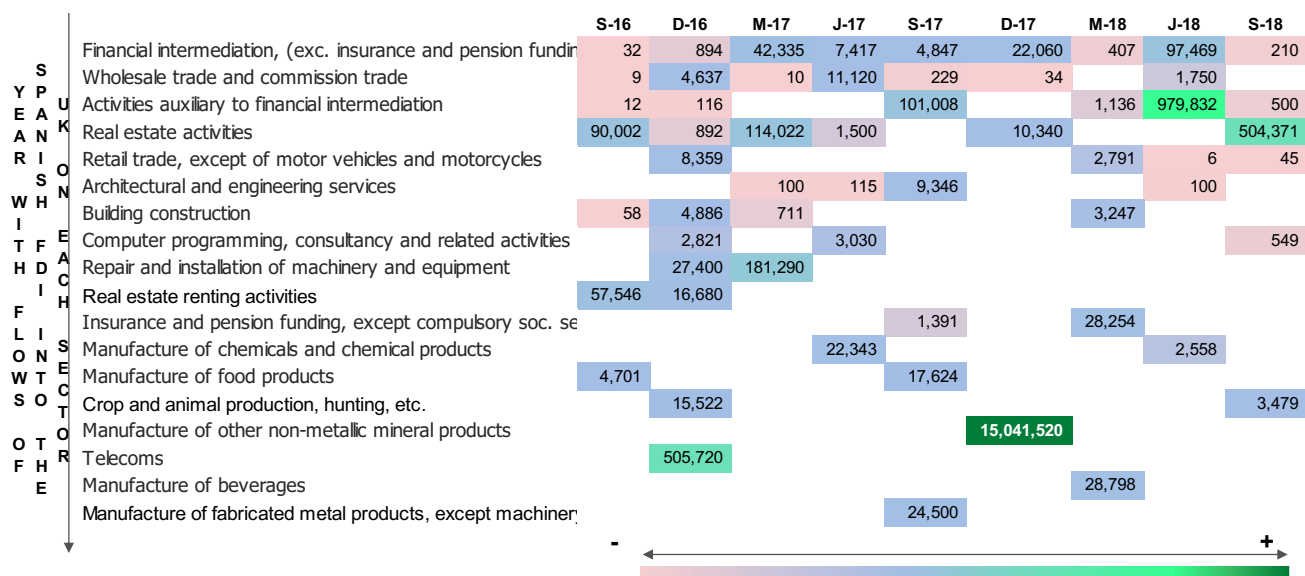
YEAR WITH FLOWS OF SPANISH FDI INTO THE UK ON EACH SECTOR

| | S-16 | D-16 | M-17 | J-17 | S-17 | D-17 | M-18 | J-18 | S-18 |
|---|---|---|---|---|---|---|---|---|---|
| Financial intermediation, (exc. insurance and pension fundin | 32 | 894 | 42,335 | 7,417 | 4,847 | 22,060 | 407 | 97,469 | 210 |
| Wholesale trade and commission trade | 9 | 4,637 | 10 | 11,120 | 229 | 34 | | 1,750 | |
| Activities auxiliary to financial intermediation | 12 | 116 | | | 101,008 | | 1,136 | 979,832 | 500 |
| Real estate activities | 90,002 | 892 | 114,022 | 1,500 | | 10,340 | | | 504,371 |
| Retail trade, except of motor vehicles and motorcycles | | 8,359 | | | | | 2,791 | 6 | 45 |
| Architectural and engineering services | | | 100 | 115 | 9,346 | | | 100 | |
| Building construction | 58 | 4,886 | 711 | | | | 3,247 | | |
| Computer programming, consultancy and related activities | | 2,821 | | 3,030 | | | | | 549 |
| Repair and installation of machinery and equipment | | 27,400 | 181,290 | | | | | | |
| Real estate renting activities | 57,546 | 16,680 | | | | | | | |
| Insurance and pension funding, except compulsory soc. se | | | | | 1,391 | | 28,254 | | |
| Manufacture of chemicals and chemical products | | | | 22,343 | | | | 2,558 | |
| Manufacture of food products | 4,701 | | | | 17,624 | | | | |
| Crop and animal production, hunting, etc. | | 15,522 | | | | | | | 3,479 |
| Manufacture of other non-metallic mineral products | | | | | | 15,041,520 | | | |
| Telecoms | | 505,720 | | | | | | | |
| Manufacture of beverages | | | | | | | 28,798 | | |
| Manufacture of fabricated metal products, except machiner | | | | | 24,500 | | | | |

- +